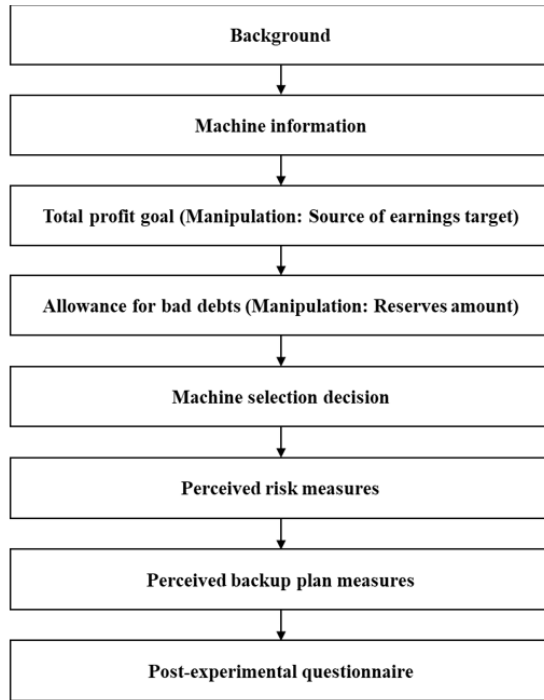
Background

Machine information

Total profit goal (Manipulation: Source of earnings target)

Allowance for bad debts (Manipulation: Reserves amount)

Machine selection decision

Perceived risk measures

Perceived backup plan measures

Post-experimental questionnaire